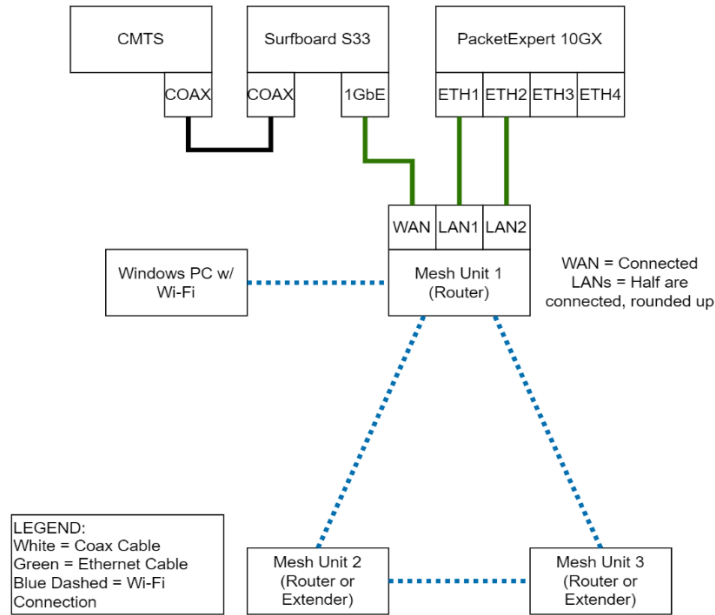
CMTS

COAX

Surfboard S33

COAX

1GbE

PacketExpert 10GX

ETH1

ETH2

ETH3

ETH4

WAN

LAN1

LAN2

Windows PC w/ Wi-Fi

Mesh Unit 1 (Router)

WAN = Connected LANs = Half are connected, rounded up

LEGEND:
White = Coax Cable
Green = Ethernet Cable
Blue Dashed = Wi-Fi Connection

Mesh Unit 2 (Router or Extender)

Mesh Unit 3 (Router or Extender)